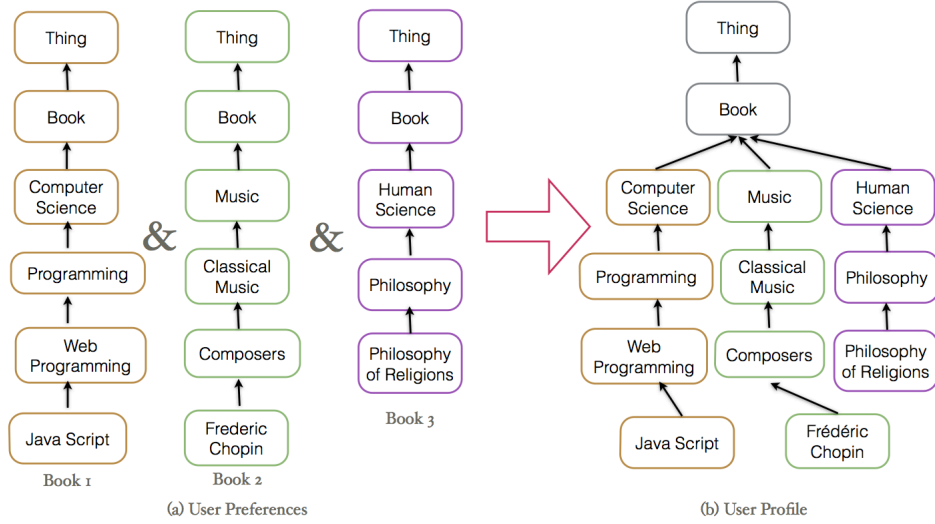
Thing
Book
Computer Science
Programming
Web Programming
Java Script
Book 1

&

Thing
Book
Music
Classical Music
Composers
Frederic Chopin
Book 2

&

Thing
Book
Human Science
Philosophy
Philosophy of Religions
Book 3

(a) User Preferences

Thing
Book
Computer Science
Music
Human Science
Programming
Classical Music
Philosophy
Web Programming
Composers
Philosophy of Religions
Java Script
Frédéric Chopin

(b) User Profile